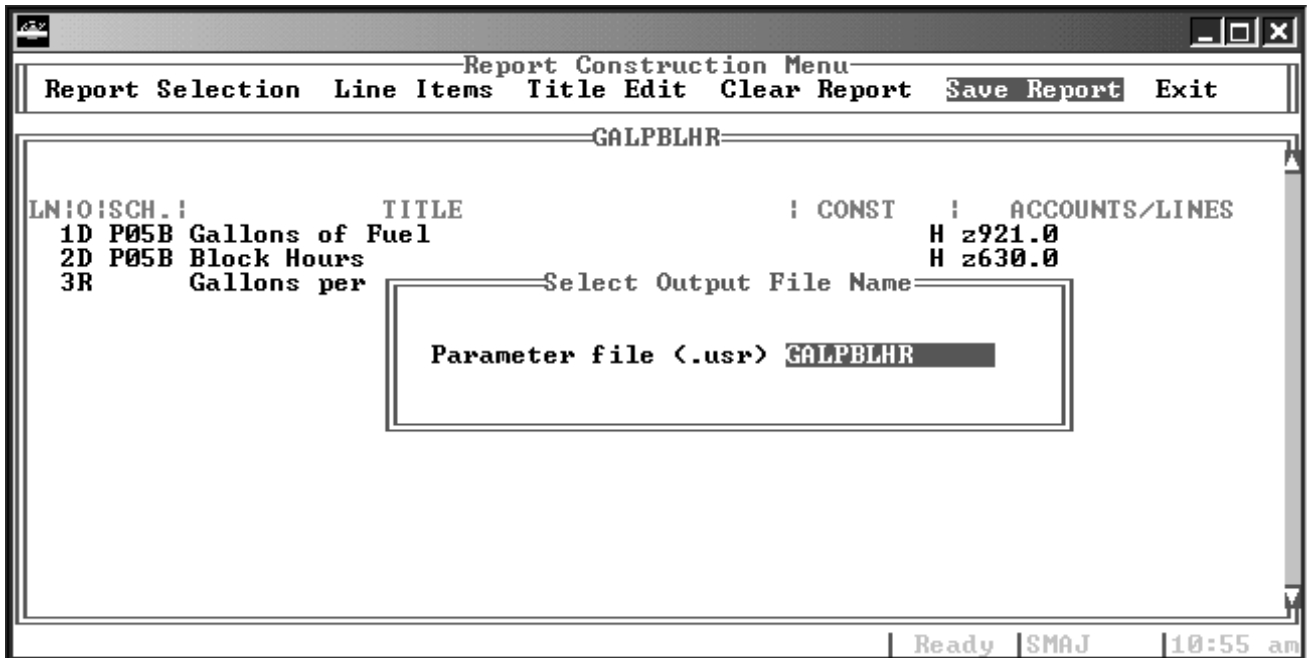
Report Construction Menu

Report Selection Line Items Title Edit Clear Report Save Report Exit

GALPBLHR

| LN | O | SCH. | TITLE | CONST | ACCOUNTS/LINES |
|---|---|---|---|---|---|
| 1 | D | P05B | Gallons of Fuel | | H z921.0 |
| 2 | D | P05B | Block Hours | | H z630.0 |
| 3 | R | | Gallons per | | |

Select Output File Name

Parameter file (.usr) GALPBLHR

Ready SMAJ 10:55 am